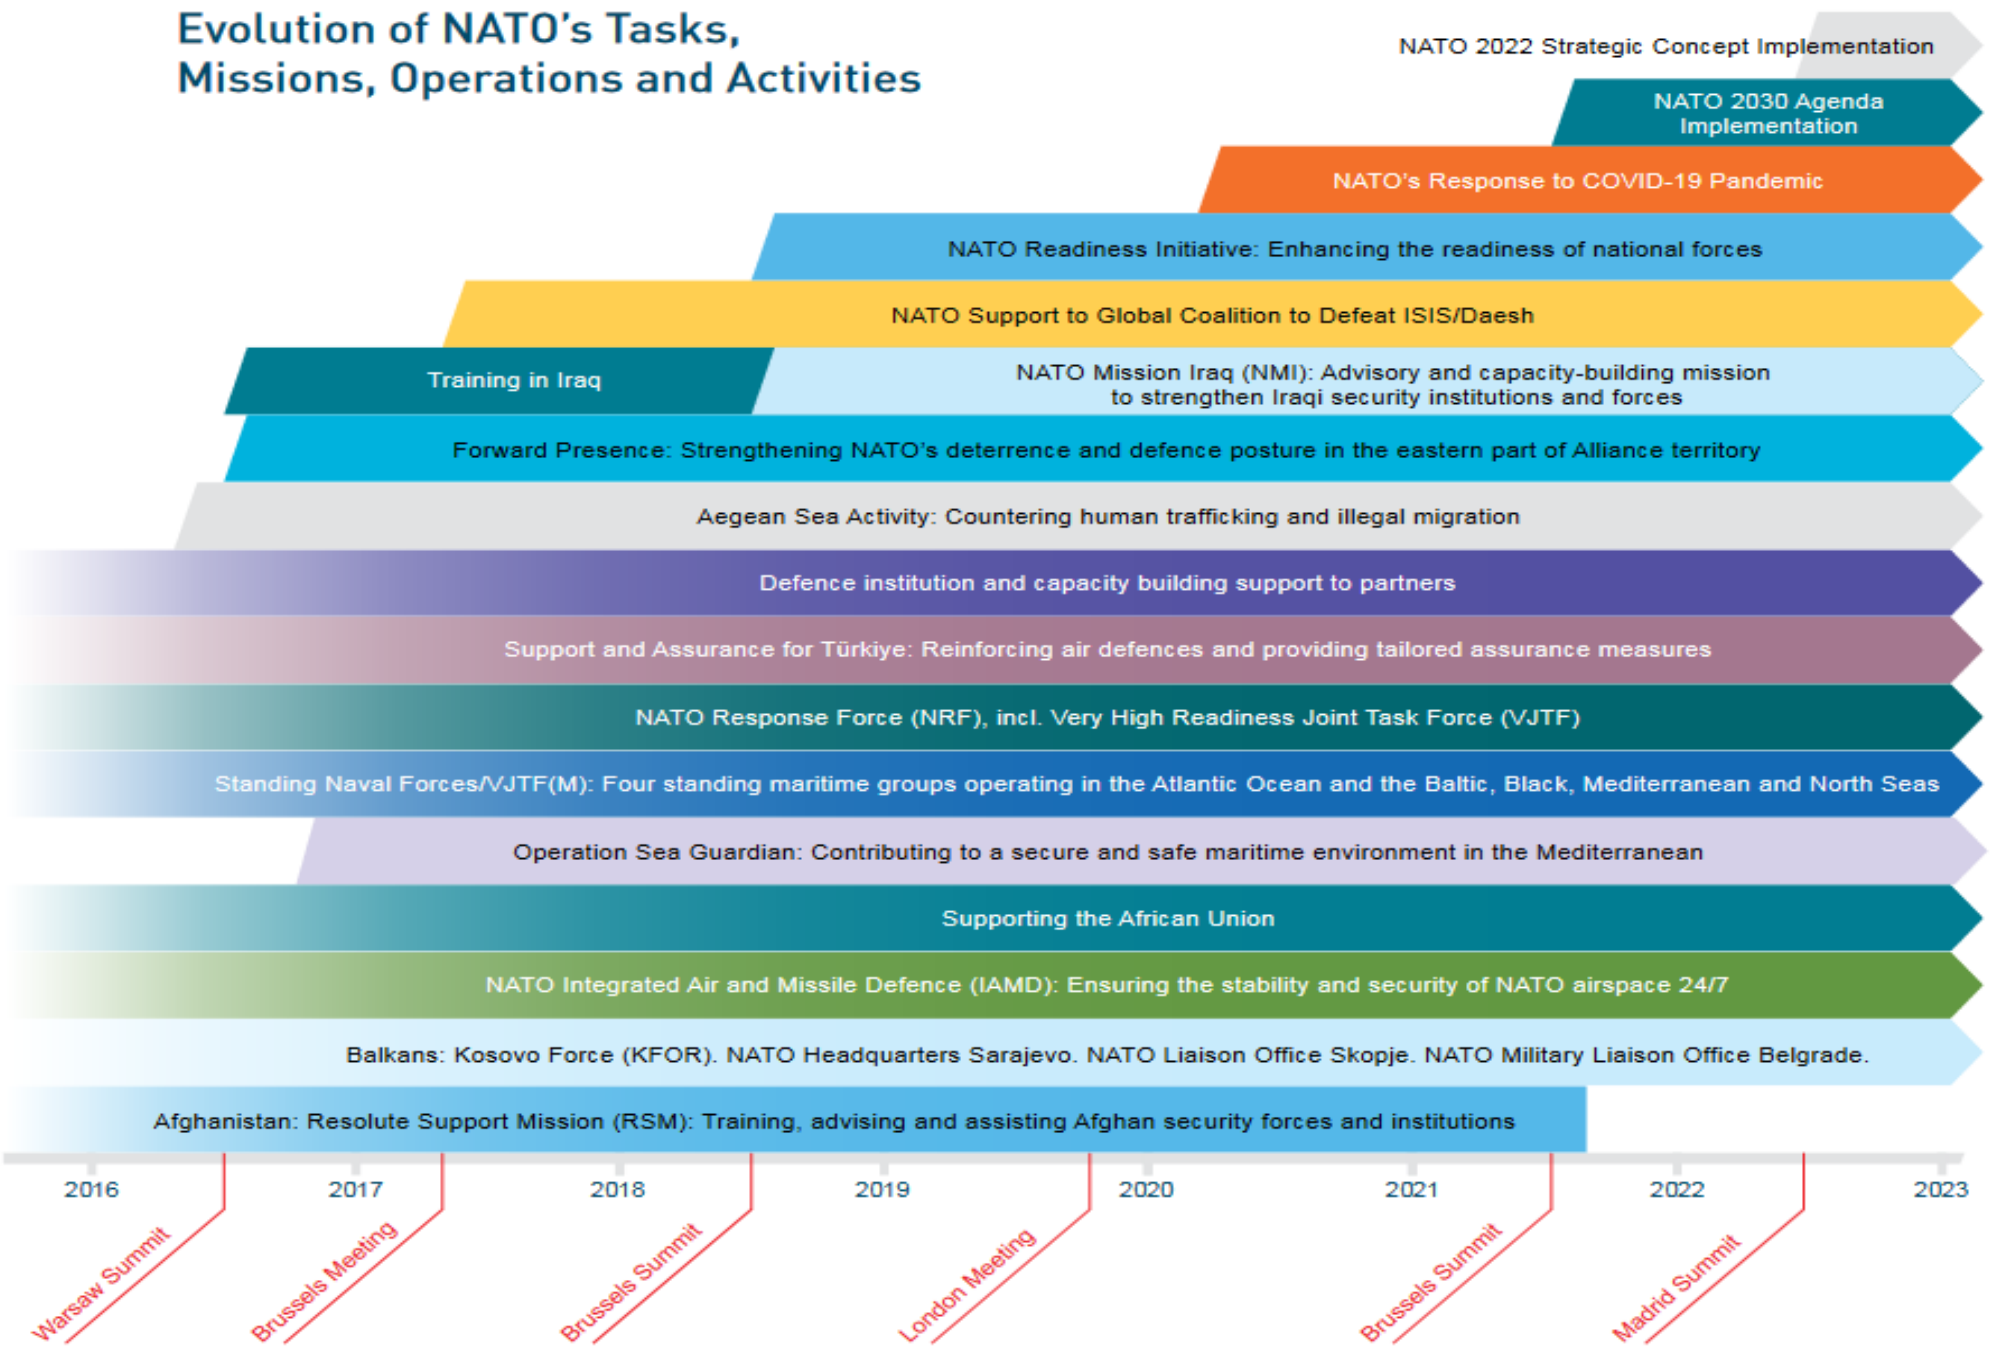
Evolution of NATO's Tasks, Missions, Operations and Activities

NATO 2022 Strategic Concept Implementation

NATO 2030 Agenda Implementation

NATO's Response to COVID-19 Pandemic

NATO Readiness Initiative: Enhancing the readiness of national forces

NATO Support to Global Coalition to Defeat ISIS/Daesh

Training in Iraq

NATO Mission Iraq (NMI): Advisory and capacity-building mission to strengthen Iraqi security institutions and forces

Forward Presence: Strengthening NATO's deterrence and defence posture in the eastern part of Alliance territory

Aegean Sea Activity: Countering human trafficking and illegal migration

Defence institution and capacity building support to partners

Support and Assurance for Türkiye: Reinforcing air defences and providing tailored assurance measures

NATO Response Force (NRF), incl. Very High Readiness Joint Task Force (VJTF)

Standing Naval Forces/VJTF(M): Four standing maritime groups operating in the Atlantic Ocean and the Baltic, Black, Mediterranean and North Seas

Operation Sea Guardian: Contributing to a secure and safe maritime environment in the Mediterranean

Supporting the African Union

NATO Integrated Air and Missile Defence (IAMD): Ensuring the stability and security of NATO airspace 24/7

Balkans: Kosovo Force (KFOR). NATO Headquarters Sarajevo. NATO Liaison Office Skopje. NATO Military Liaison Office Belgrade.

Afghanistan: Resolute Support Mission (RSM): Training, advising and assisting Afghan security forces and institutions

2016 2017 2018 2019 2020 2021 2022 2023

Warsaw Summit
Brussels Meeting
Brussels Summit
London Meeting
Brussels Summit
Madrid Summit